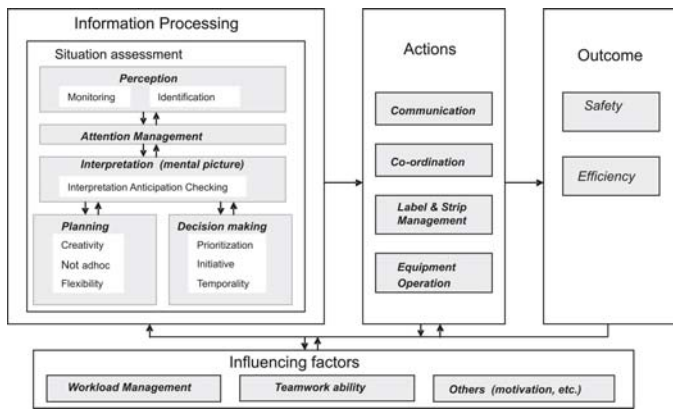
Information Processing

Situation assessment

Perception

Monitoring

Identification

Attention Management

Interpretation (mental picture)

Interpretation Anticipation Checking

Planning

Creativity

Not adhoc

Flexibility

Decision making

Prioritization

Initiative

Temporality

Actions

Communication

Co-ordination

Label & Strip Management

Equipment Operation

Outcome

Safety

Efficiency

Influencing factors

Workload Management

Teamwork ability

Others (motivation, etc.)